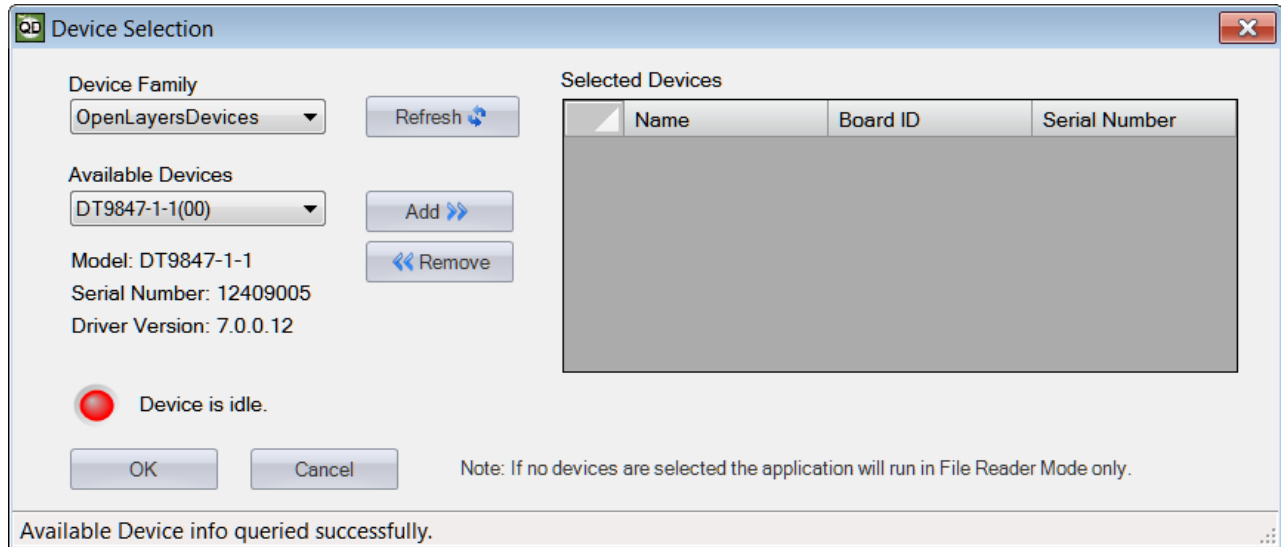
QD Device Selection

Device Family
OpenLayersDevices

Refresh

Available Devices
DT9847-1-1(00)

Add

Remove

Model: DT9847-1-1
Serial Number: 12409005
Driver Version: 7.0.0.12

Selected Devices

| | Name | Board ID | Serial Number |
|---|---|---|---|

Device is idle.

OK

Cancel

Note: If no devices are selected the application will run in File Reader Mode only.

Available Device info queried successfully.